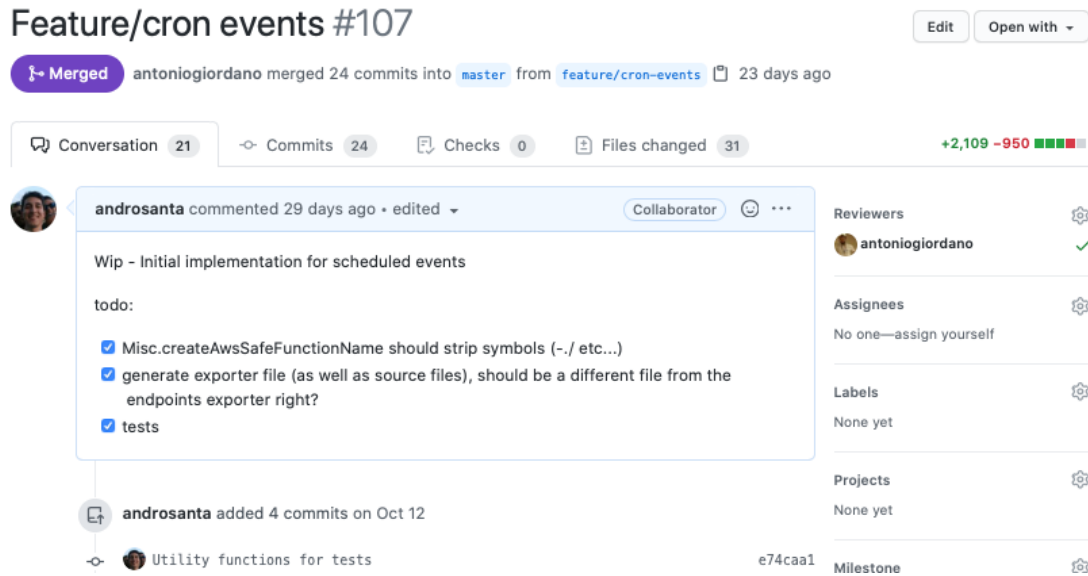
Feature/cron events #107

Edit Open with

Merged antoniogiordano merged 24 commits into master from feature/cron-events 23 days ago

Conversation 21 Commits 24 Checks 0 Files changed 31 +2,109 −950

androsanta commented 29 days ago • edited Collaborator

Wip - Initial implementation for scheduled events

todo:

- [x] Misc.createAwsSafeFunctionName should strip symbols (-./ etc...)
- [x] generate exporter file (as well as source files), should be a different file from the endpoints exporter right?
- [x] tests

androsanta added 4 commits on Oct 12

Utility functions for tests e74caa1

Reviewers
antoniogiordano

Assignees
No one—assign yourself

Labels
None yet

Projects
None yet

Milestone